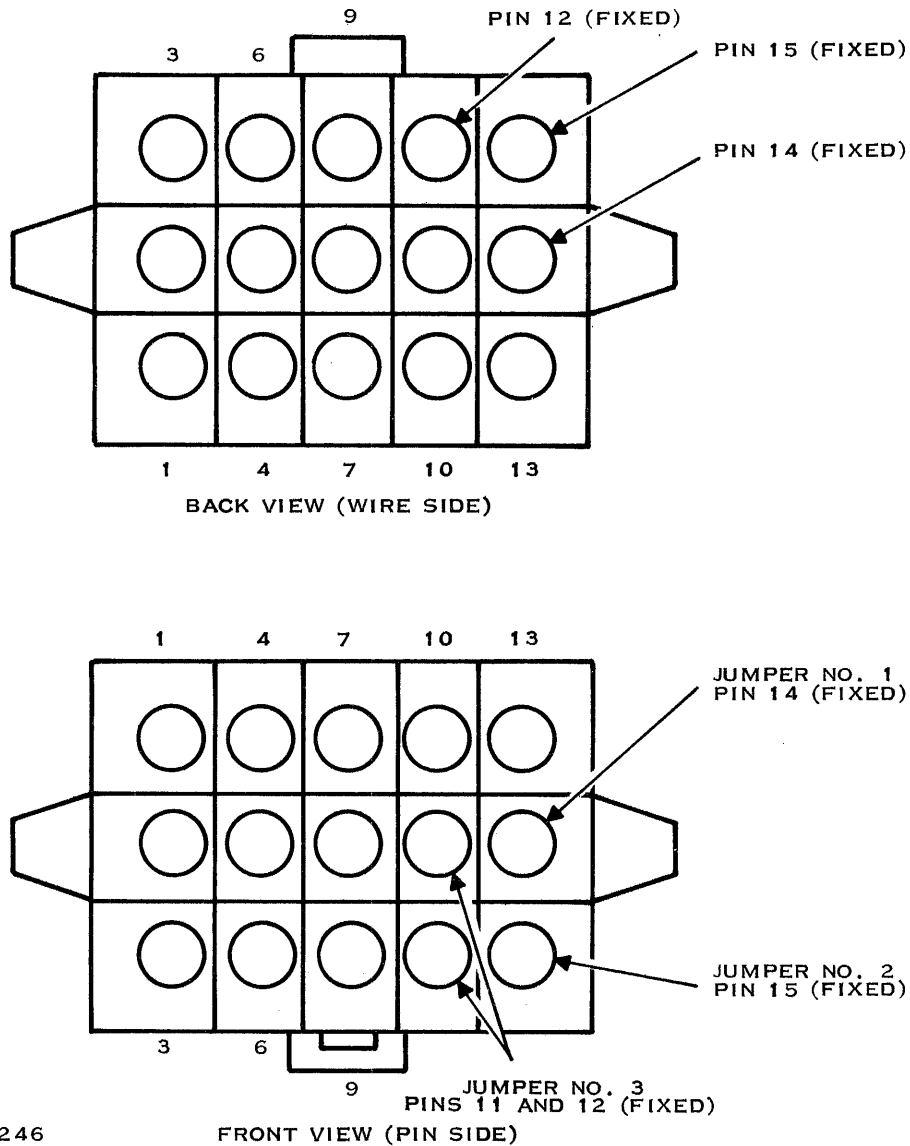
9
PIN 12 (FIXED)
3
6
PIN 15 (FIXED)
PIN 14 (FIXED)
1
4
7
10
13
BACK VIEW (WIRE SIDE)

1
4
7
10
13
JUMPER NO. 1
PIN 14 (FIXED)
JUMPER NO. 2
PIN 15 (FIXED)
3
6
9
JUMPER NO. 3
PINS 11 AND 12 (FIXED)
246
FRONT VIEW (PIN SIDE)